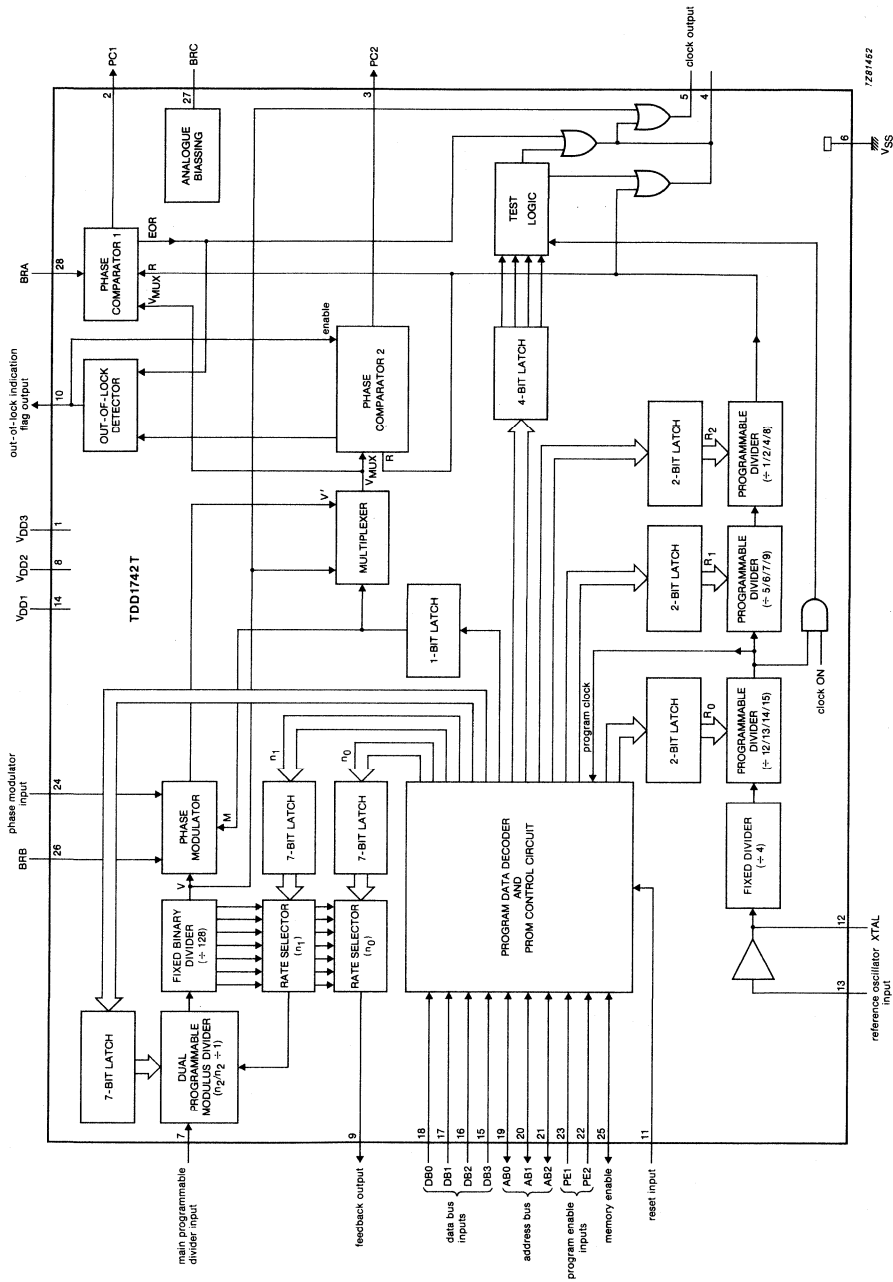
TDD1742 T

V$_{DD1}$ 14
V$_{DD2}$ 8
V$_{DD3}$ 1

out-of-lock indication flag output 10

BRA 28

PC1 2

BRC 27

PC2 3

clock output 5

4

6 V$_{SS}$

7Z81452

PHASE COMPARATOR 1
EOR
R
V$_{MUX}$

ANALOGUE BIASSING

OUT-OF-LOCK DETECTOR

enable

PHASE COMPARATOR 2
V$_{MUX}$
R

TEST LOGIC

4-BIT LATCH

MULTIPLEXER
V'

1-BIT LATCH

2-BIT LATCH
R$_2$
PROGRAMMABLE DIVIDER (÷ 1/2/4/8)

2-BIT LATCH
R$_1$
PROGRAMMABLE DIVIDER (÷ 5/6/7/9)

2-BIT LATCH
R$_0$
PROGRAMMABLE DIVIDER (÷ 12/13/14/15)

program clock

clock ON

FIXED DIVIDER (÷ 4)

12 XTAL

13 reference oscillator input

BRB 26

phase modulator input 24

PHASE MODULATOR
M
V

FIXED BINARY DIVIDER (÷ 128)

n$_1$
7-BIT LATCH
RATE SELECTOR (n$_1$)

n$_0$
7-BIT LATCH
RATE SELECTOR (n$_0$)

PROGRAM DATA DECODER AND PROM CONTROL CIRCUIT

7-BIT LATCH

DUAL PROGRAMMABLE MODULUS DIVIDER (n$_2$/n$_2$ ÷ 1)

main programmable divider input 7

feedback output 9

data bus inputs
DB0 18
DB1 17
DB2 16
DB3 15

address bus
AB0 19
AB1 20
AB2 21

program enable inputs
PE1 23
PE2 22

memory enable 25

reset input 11